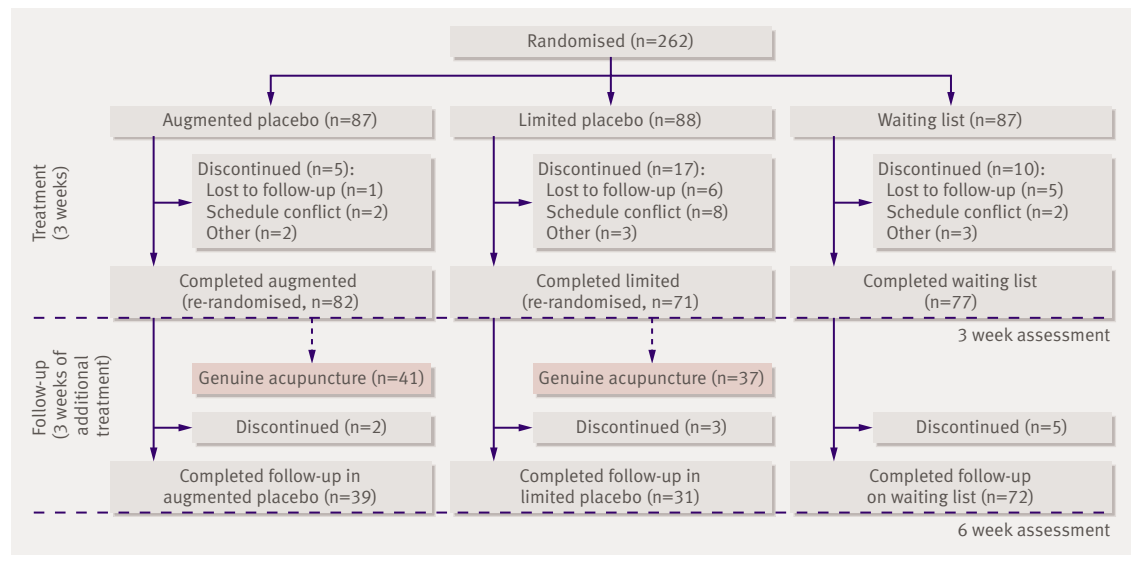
Randomised (n=262)

Augmented placebo (n=87)

Limited placebo (n=88)

Waiting list (n=87)

Treatment (3 weeks)

Discontinued (n=5):
Lost to follow-up (n=1)
Schedule conflict (n=2)
Other (n=2)

Discontinued (n=17):
Lost to follow-up (n=6)
Schedule conflict (n=8)
Other (n=3)

Discontinued (n=10):
Lost to follow-up (n=5)
Schedule conflict (n=2)
Other (n=3)

Completed augmented (re-randomised, n=82)

Completed limited (re-randomised, n=71)

Completed waiting list (n=77)

3 week assessment

Follow-up (3 weeks of additional treatment)

Genuine acupuncture (n=41)

Genuine acupuncture (n=37)

Discontinued (n=2)

Discontinued (n=3)

Discontinued (n=5)

Completed follow-up in augmented placebo (n=39)

Completed follow-up in limited placebo (n=31)

Completed follow-up on waiting list (n=72)

6 week assessment